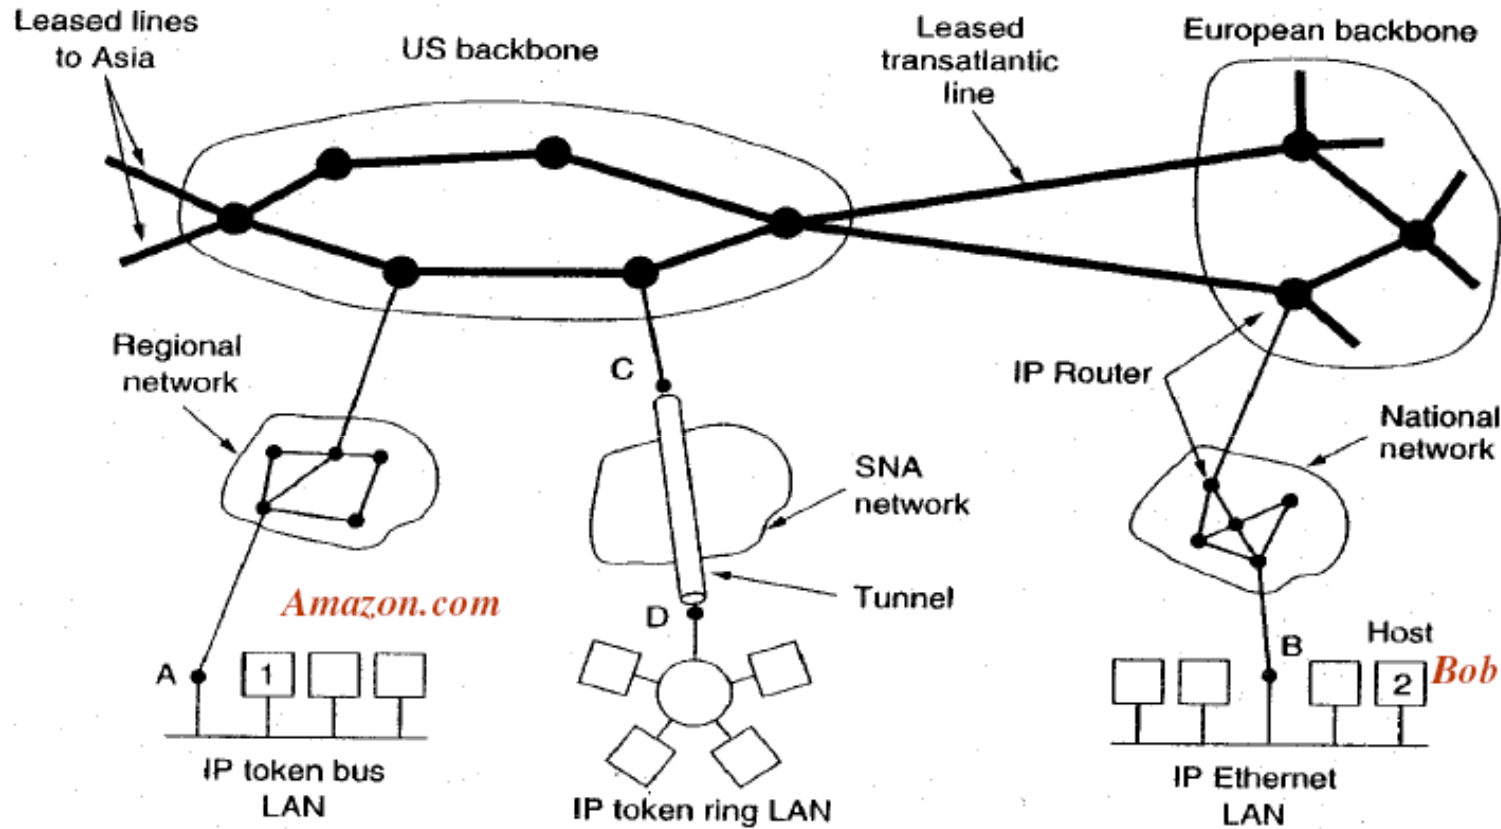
Leased lines to Asia

US backbone

Leased transatlantic line

European backbone

Regional network

C

IP Router

National network

SNA network

Tunnel

Amazon.com

D

B

Host

Bob

A

1

2

IP token bus LAN

IP token ring LAN

IP Ethernet LAN